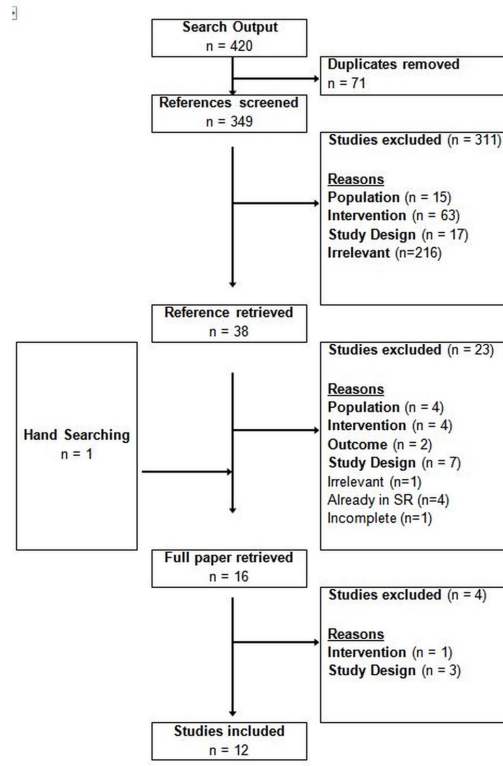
Search Output
n = 420

Duplicates removed
n = 71

References screened
n = 349

Studies excluded (n = 311)

Reasons
Population (n = 15)
Intervention (n = 63)
Study Design (n = 17)
Irrelevant (n=216)

Reference retrieved
n = 38

Hand Searching
n = 1

Studies excluded (n = 23)

Reasons
Population (n = 4)
Intervention (n = 4)
Outcome (n = 2)
Study Design (n = 7)
Irrelevant (n=1)
Already in SR (n=4)
Incomplete (n=1)

Full paper retrieved
n = 16

Studies excluded (n = 4)

Reasons
Intervention (n = 1)
Study Design (n = 3)

Studies included
n = 12